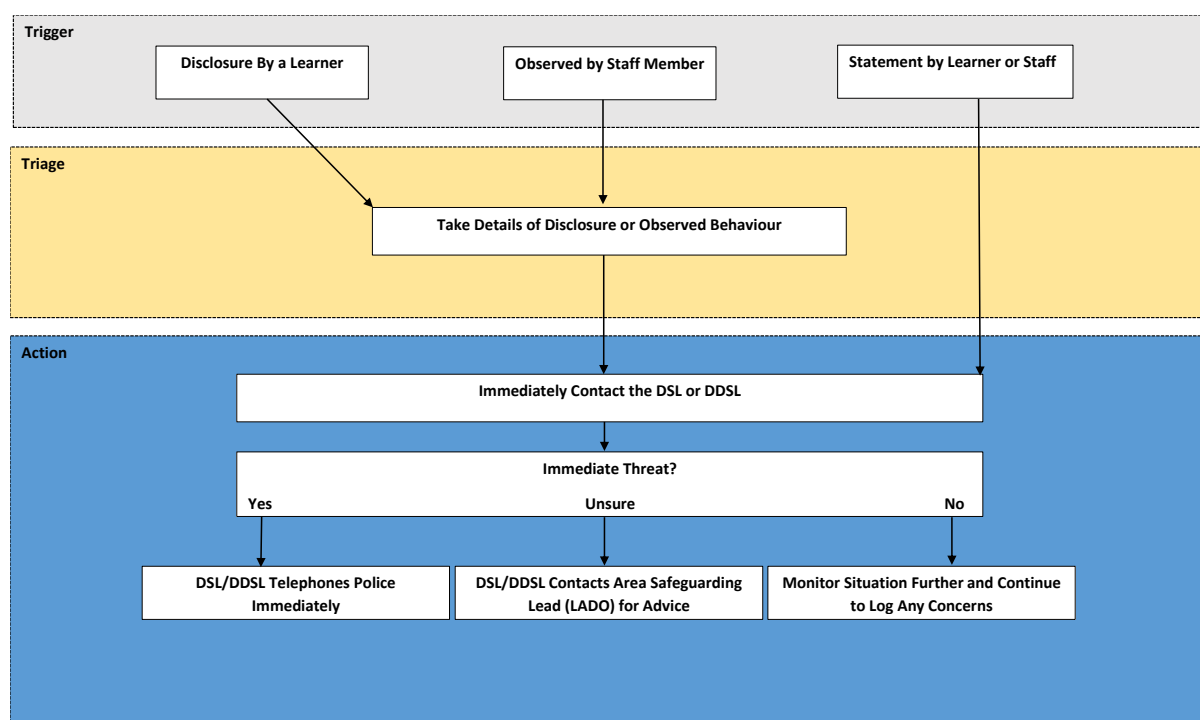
Trigger

Disclosure By a Learner

Observed by Staff Member

Statement by Learner or Staff

Triage

Take Details of Disclosure or Observed Behaviour

Action

Immediately Contact the DSL or DDSL

Immediate Threat?

Yes

Unsure

No

DSL/DDSL Telephones Police Immediately

DSL/DDSL Contacts Area Safeguarding Lead (LADO) for Advice

Monitor Situation Further and Continue to Log Any Concerns